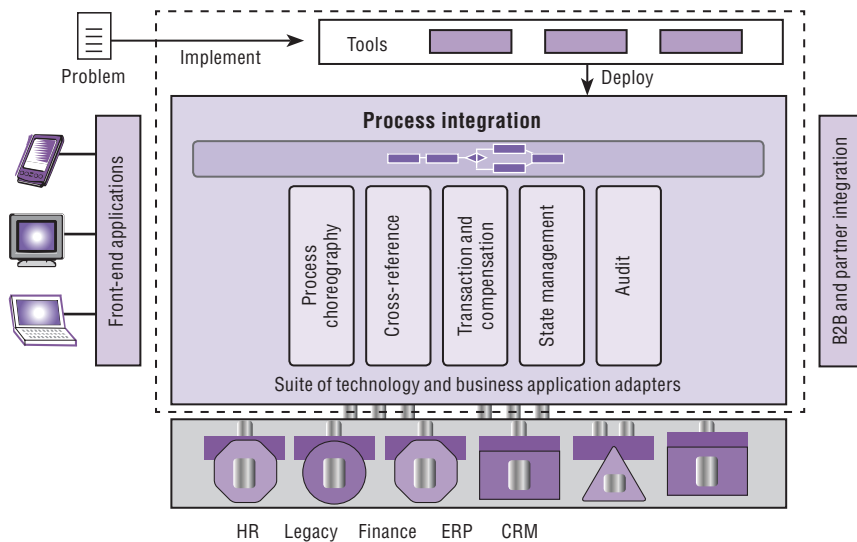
Problem

Implement

Tools

Deploy

Front-end applications

Process integration

Process choreography

Cross-reference

Transaction and compensation

State management

Audit

Suite of technology and business application adapters

B2B and partner integration

HR Legacy Finance ERP CRM